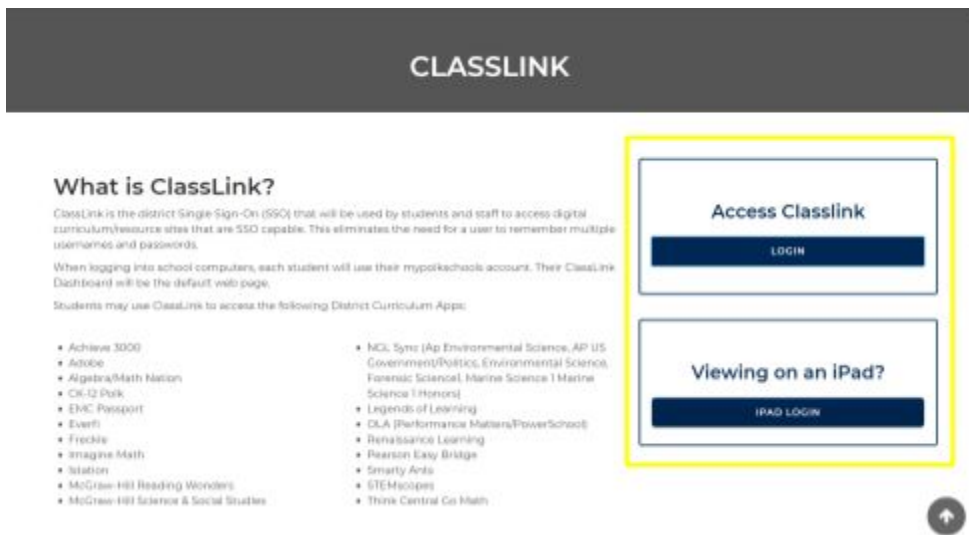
CLASSLINK

What is ClassLink?

ClassLink is the district Single Sign-On (SSO) that will be used by students and staff to access digital curriculum/resource sites that are SSO capable. This eliminates the need for a user to remember multiple usernames and passwords.

When logging into school computers, each student will use their mypolkschools account. Their ClassLink Dashboard will be the default web page.

Students may use ClassLink to access the following District Curriculum Apps:

- Achieve 3000
- Adobe
- Algebra/Math Nation
- CK-12 Polk
- EMC Passport
- Everfi
- Freckle
- Imagine Math
- Istation
- McGraw-Hill Reading Wonders
- McGraw-Hill Science & Social Studies

- NGL Sync (Ap Environmental Science, AP US Government/Politics, Environmental Science, Forensic Science), Marine Science 1 Marine Science 1 Honors)
- Legends of Learning
- OLA (Performance Matters/PowerSchool)
- Renaissance Learning
- Pearson Easy Bridge
- Smarty Ants
- STEMscopes
- Think Central Go Math

Access Classlink

LOGIN

Viewing on an iPad?

IPAD LOGIN